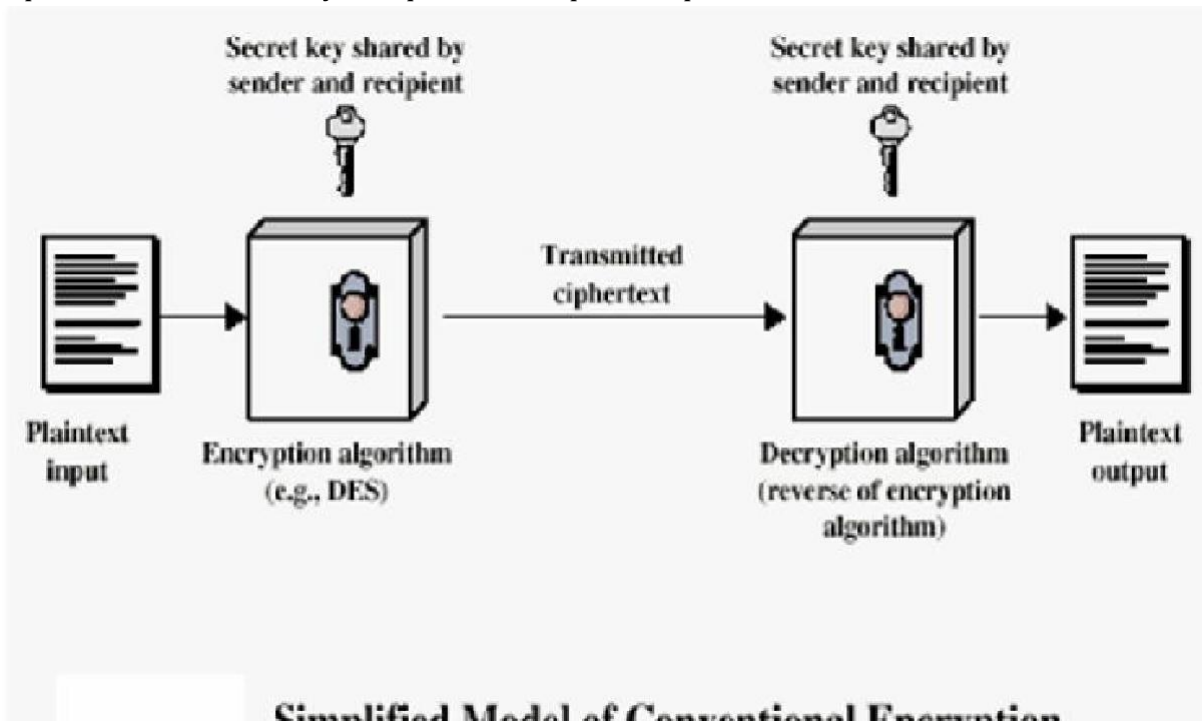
Secret key shared by sender and recipient

Secret key shared by sender and recipient

Transmitted ciphertext

Plaintext input

Encryption algorithm (e.g., DES)

Decryption algorithm (reverse of encryption algorithm)

Plaintext output

Simplified Model of Conventional Encryption